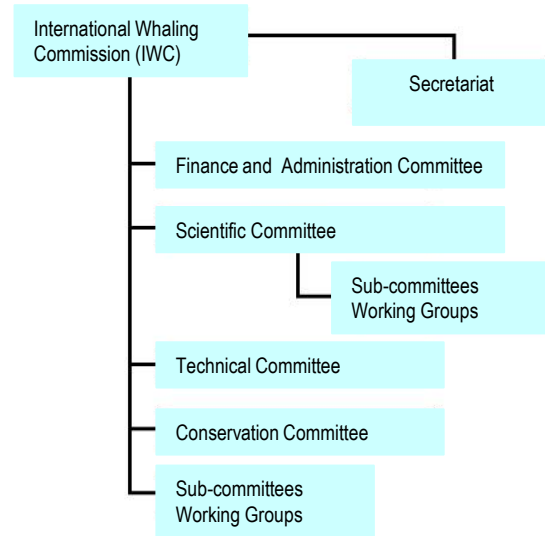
International Whaling Commission (IWC)

Secretariat

Finance and Administration Committee

Scientific Committee

Sub-committees
Working Groups

Technical Committee

Conservation Committee

Sub-committees
Working Groups